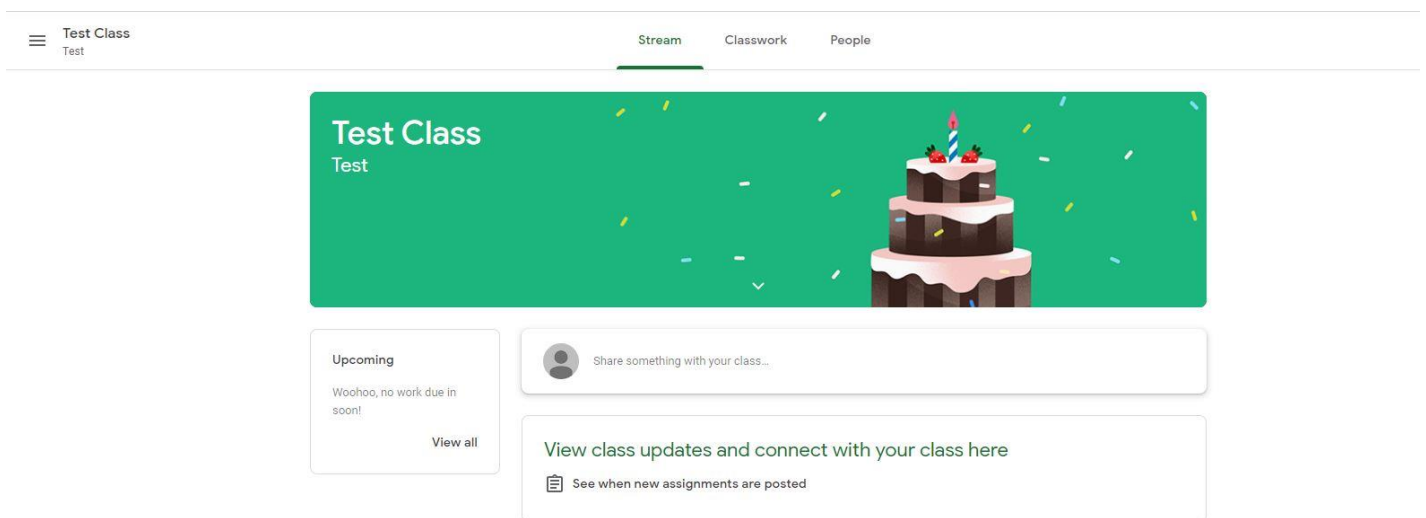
Test Class
Test

Stream Classwork People

Test Class
Test

Upcoming

Woohoo, no work due in soon!

View all

Share something with your class...

View class updates and connect with your class here

See when new assignments are posted